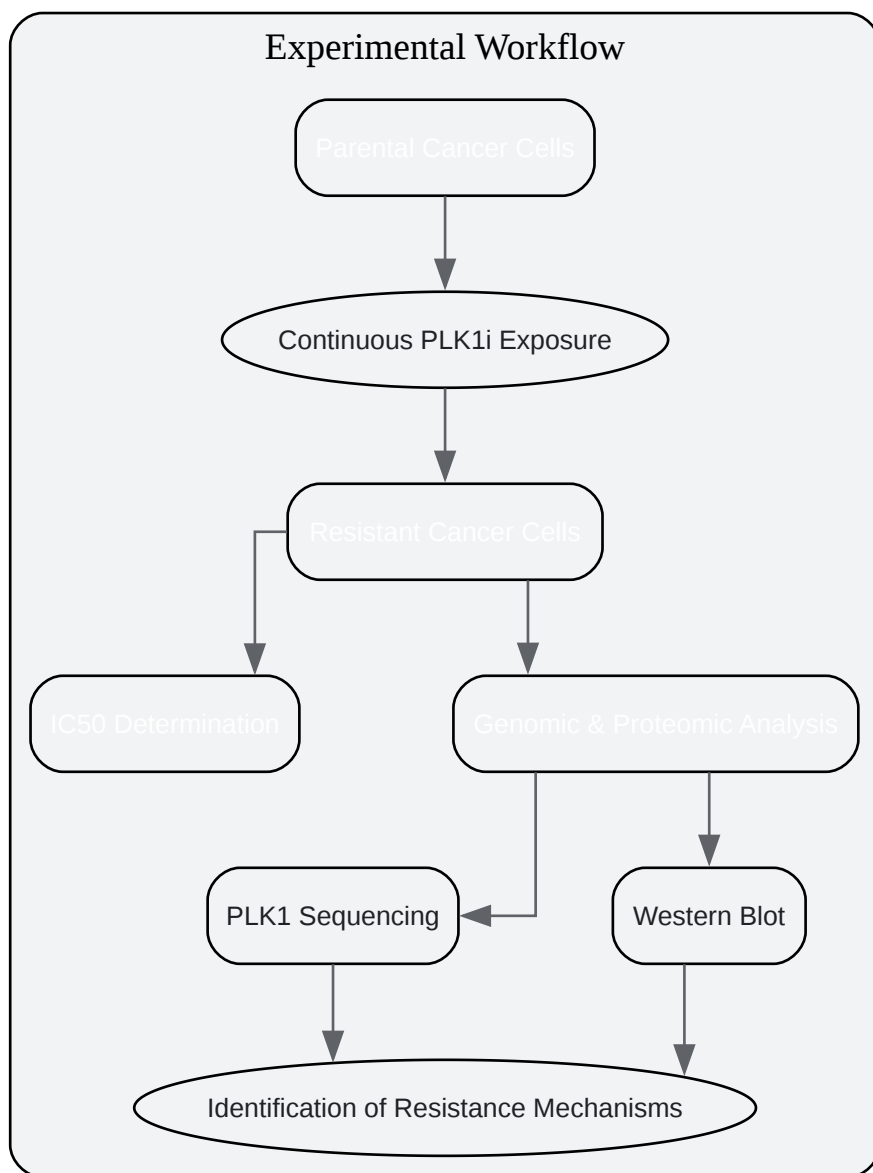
Experimental Workflow

Parental Cancer Cells

Continuous PLK1i Exposure

Resistant Cancer Cells

IC50 Determination

Genomic & Proteomic Analysis

PLK1 Sequencing

Western Blot

Identification of Resistance Mechanisms